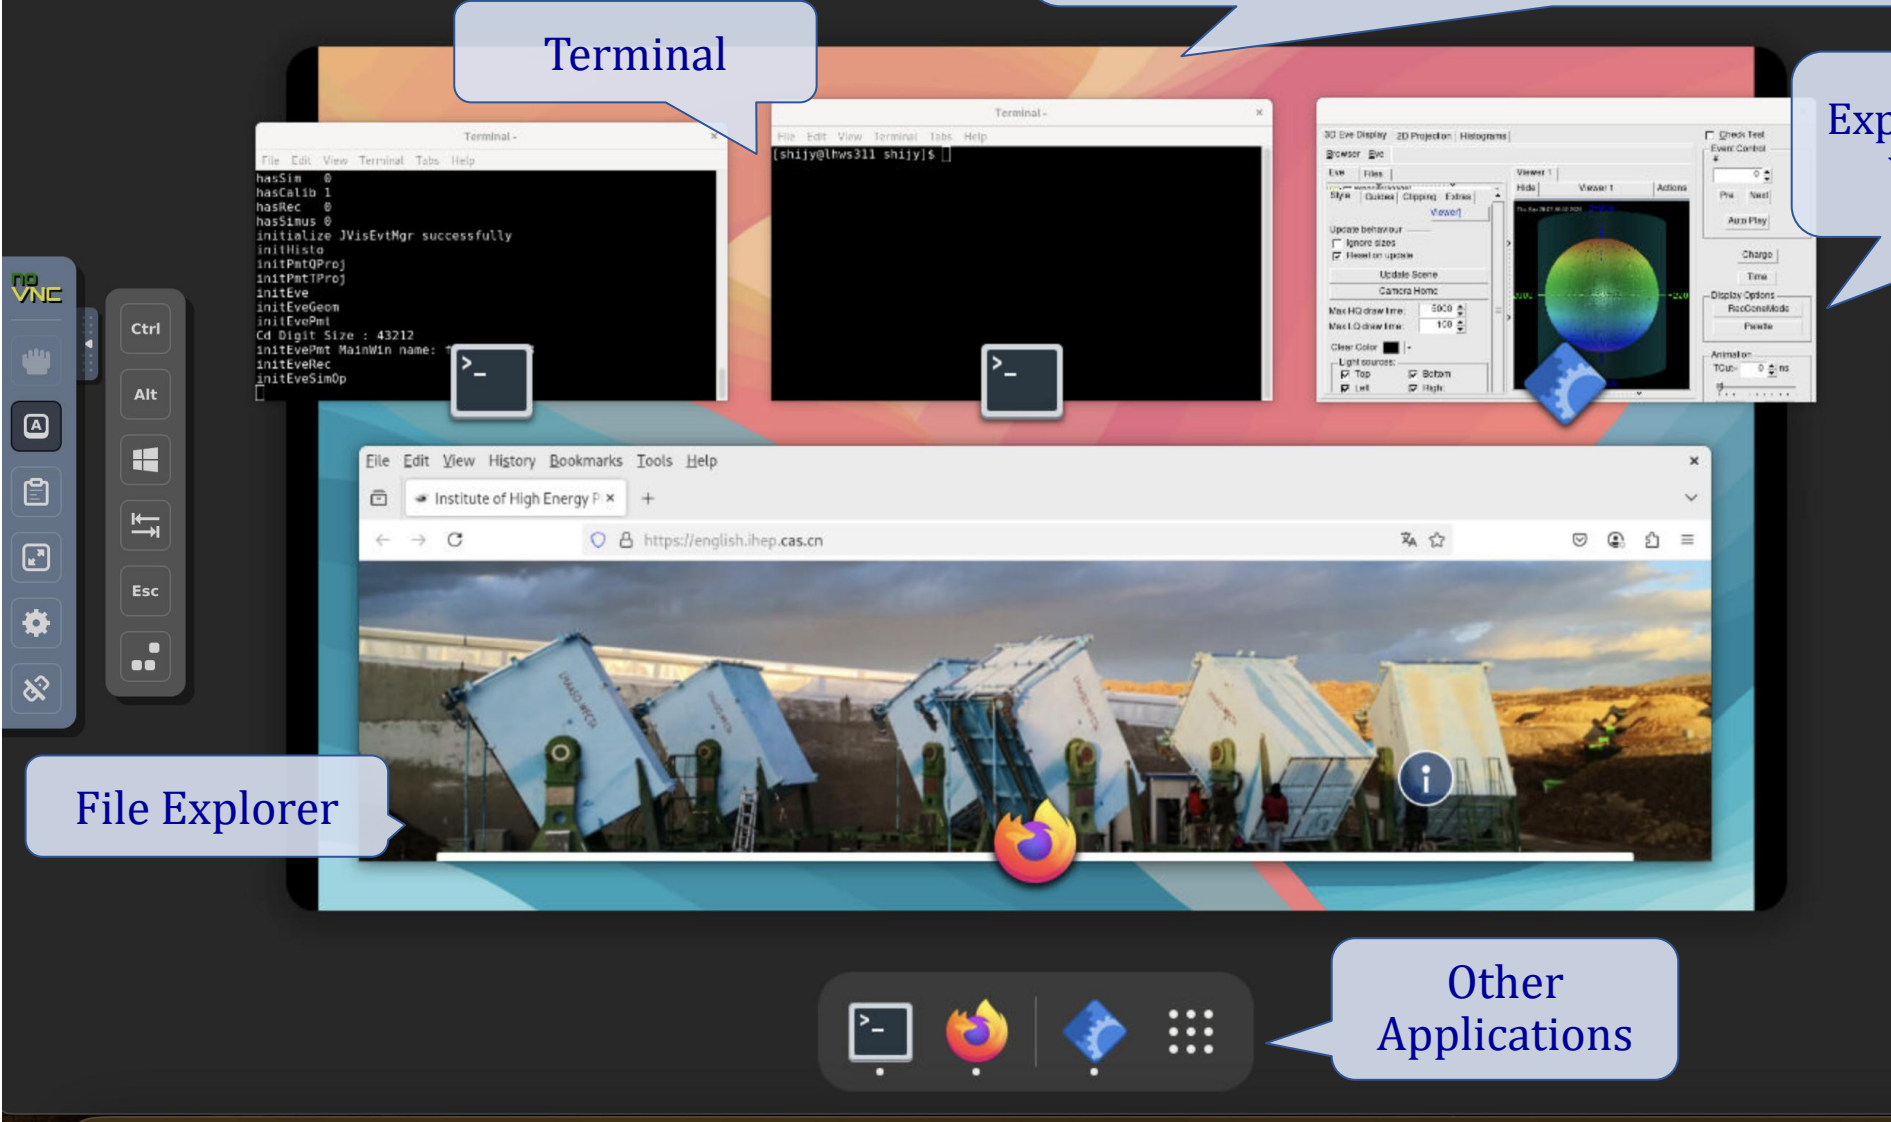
Terminal

Exp

noVNC

Ctrl

Alt

Esc

Terminal -

File Edit View Terminal Tabs Help

hasSim 0
hasCalib 1
hasRec 0
hasSimus 0
initialize JVisEvtMgr successfully
initHisto
initPmtQProj
initPmtTProj
initEve
initEveGeom
initEvePmt
Cd Digit Size : 43212
initEvePmt MainWin name:
initEveRec
initEveSimOp

Terminal -

File Edit View Terminal Tabs Help

[shijy@lhws311 shijy]$

3D Eve Display 2D Projection Histograms

Browser Eve

Eve Files

Style Guides Clipping Extras

Viewer1

Update behaviour

Ignore sizes

Reset on update

Update Scene

Camera Home

Max HQ draw time: 5000

Max LQ draw time: 100

Clear Color

Light sources:

Top Bottom

Left Right

Viewer 1

Hide Viewer 1 Actions

Check Test

Event Control

Prev Next

Auto Play

Charge

Time

Display Options

RecConeMode

Palette

Animation

TCut: 0 ns

File Edit View History Bookmarks Tools Help

Institute of High Energy P

https://english.ihep.cas.cn

File Explorer

Other Applications